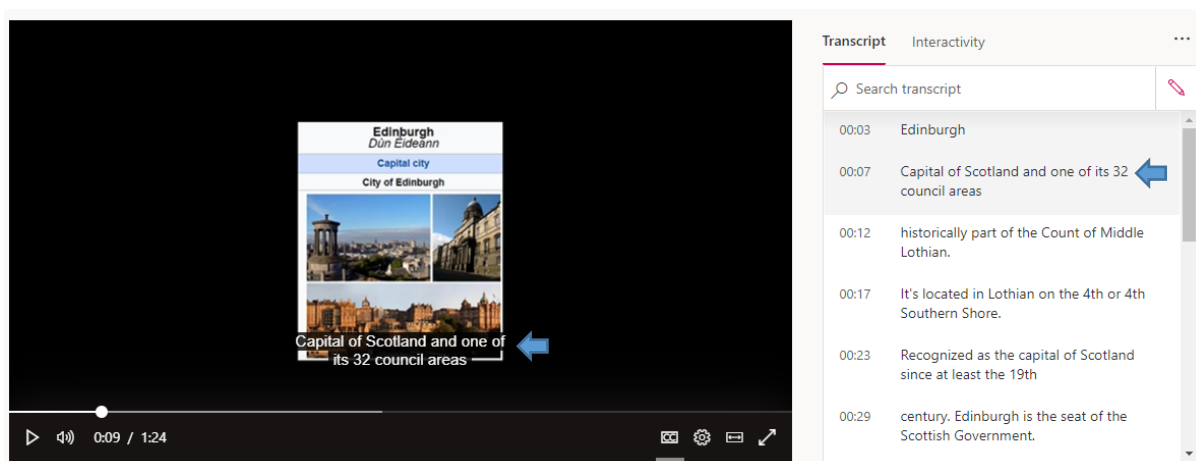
Edinburgh
Dùn Èideann
Capital city
City of Edinburgh

Capital of Scotland and one of its 32 council areas

0:09 / 1:24

Transcript Interactivity ...

Search transcript

00:03 Edinburgh

00:07 Capital of Scotland and one of its 32 council areas

00:12 historically part of the Count of Middle Lothian.

00:17 It's located in Lothian on the 4th or 4th Southern Shore.

00:23 Recognized as the capital of Scotland since at least the 19th

00:29 century. Edinburgh is the seat of the Scottish Government.